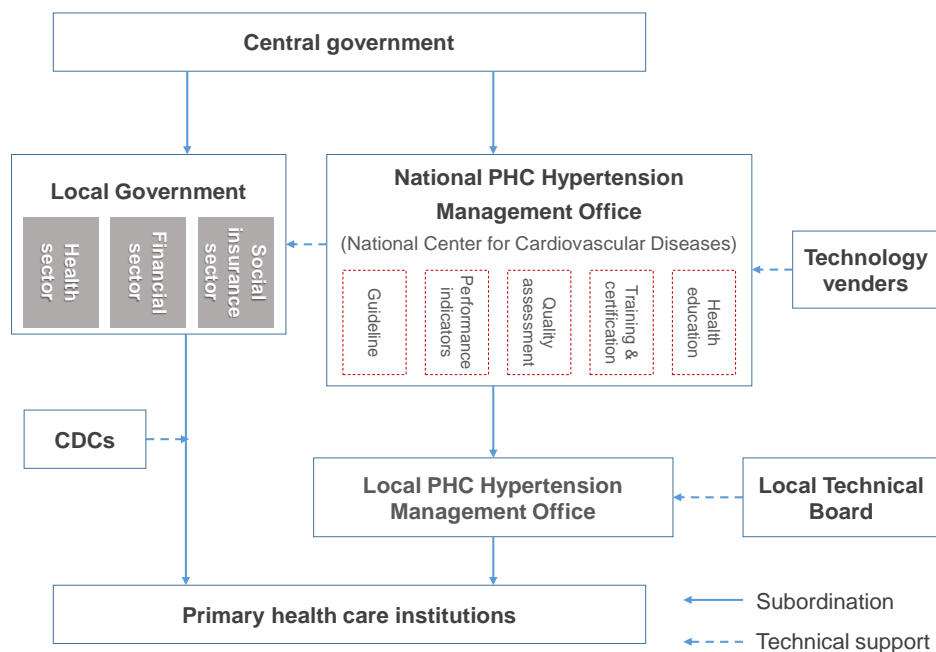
Central government

Local Government

Health sector

Financial sector

Social insurance sector

National PHC Hypertension Management Office

(National Center for Cardiovascular Diseases)

Guideline

Performance indicators

Quality assessment

Training & certification

Health education

Technology venders

CDCs

Local PHC Hypertension Management Office

Local Technical Board

Primary health care institutions

Subordination

Technical support